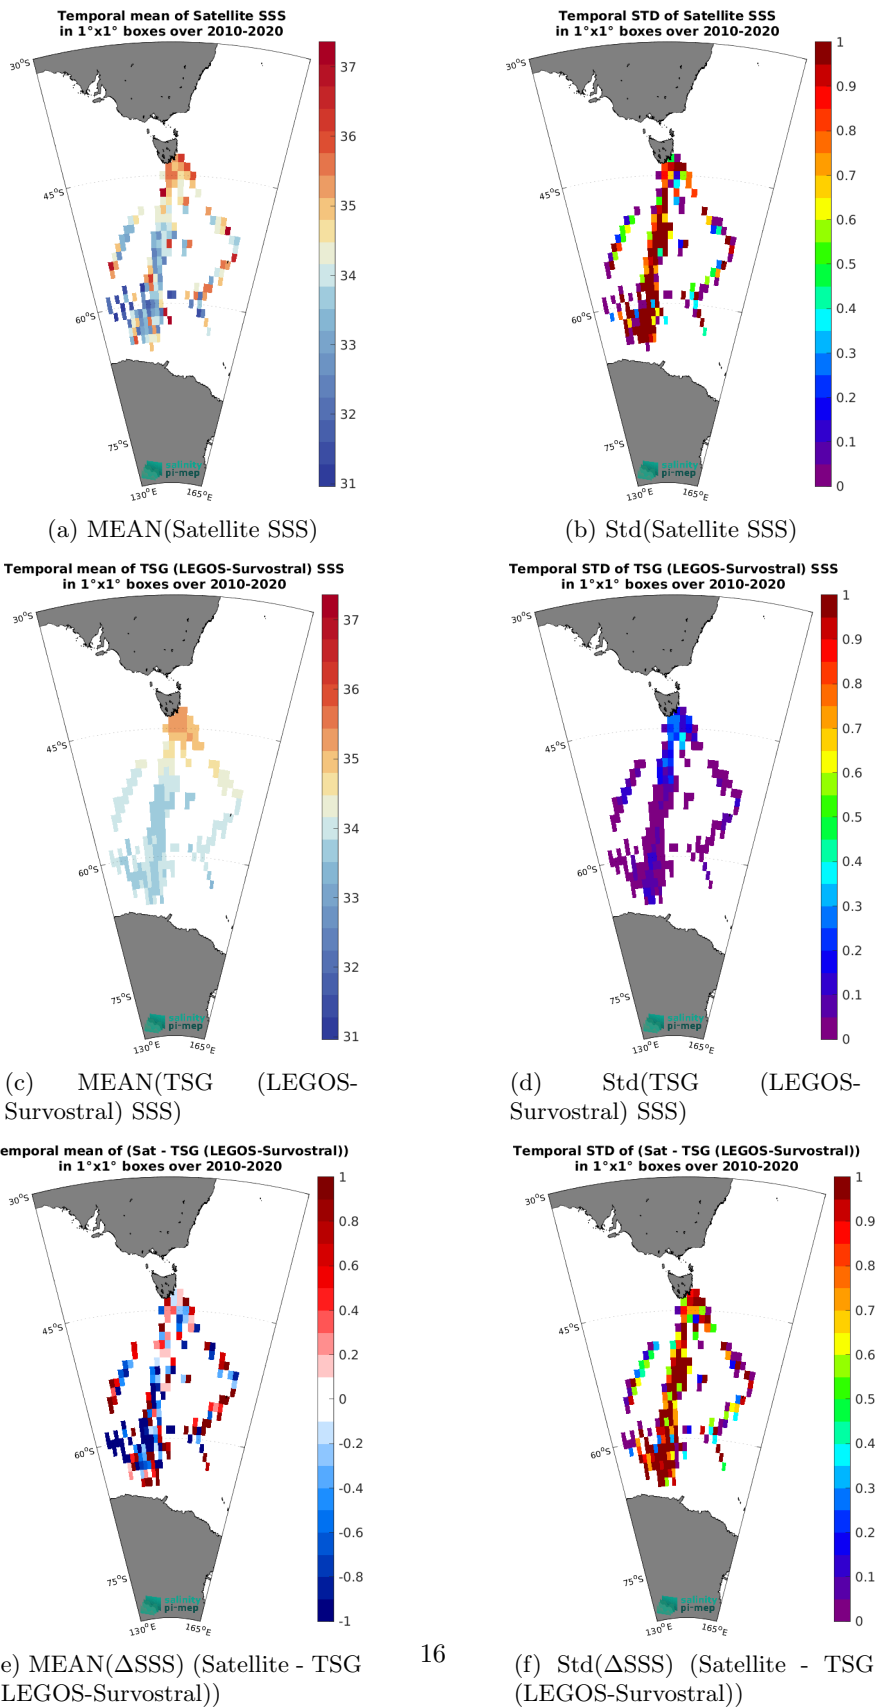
Temporal mean of Satellite SSS
in 1°x1° boxes over 2010-2020

30°S
45°S
60°S
75°S
130°E
165°E
pi-mep

37
36
35
34
33
32
31

(a) MEAN(Satellite SSS)

Temporal STD of Satellite SSS
in 1°x1° boxes over 2010-2020

30°S
45°S
60°S
75°S
130°E
165°E
pi-mep

1
0.9
0.8
0.7
0.6
0.5
0.4
0.3
0.2
0.1
0

(b) Std(Satellite SSS)

Temporal mean of TSG (LEGOS-Survostral) SSS
in 1°x1° boxes over 2010-2020

30°S
45°S
60°S
75°S
130°E
165°E
pi-mep

37
36
35
34
33
32
31

(c) MEAN(TSG (LEGOS-Survostral) SSS)

Temporal STD of TSG (LEGOS-Survostral) SSS
in 1°x1° boxes over 2010-2020

30°S
45°S
60°S
75°S
130°E
165°E
pi-mep

1
0.9
0.8
0.7
0.6
0.5
0.4
0.3
0.2
0.1
0

(d) Std(TSG (LEGOS-Survostral) SSS)

emporal mean of (Sat - TSG (LEGOS-Survostral))
in 1°x1° boxes over 2010-2020

30°S
45°S
60°S
75°S
130°E
165°E
pi-mep

1
0.8
0.6
0.4
0.2
0
-0.2
-0.4
-0.6
-0.8
-1

e) MEAN(ΔSSS) (Satellite - TSG LEGOS-Survostral))

16

Temporal STD of (Sat - TSG (LEGOS-Survostral))
in 1°x1° boxes over 2010-2020

30°S
45°S
60°S
75°S
130°E
165°E
pi-mep

1
0.9
0.8
0.7
0.6
0.5
0.4
0.3
0.2
0.1
0

(f) Std(ΔSSS) (Satellite - TSG (LEGOS-Survostral))